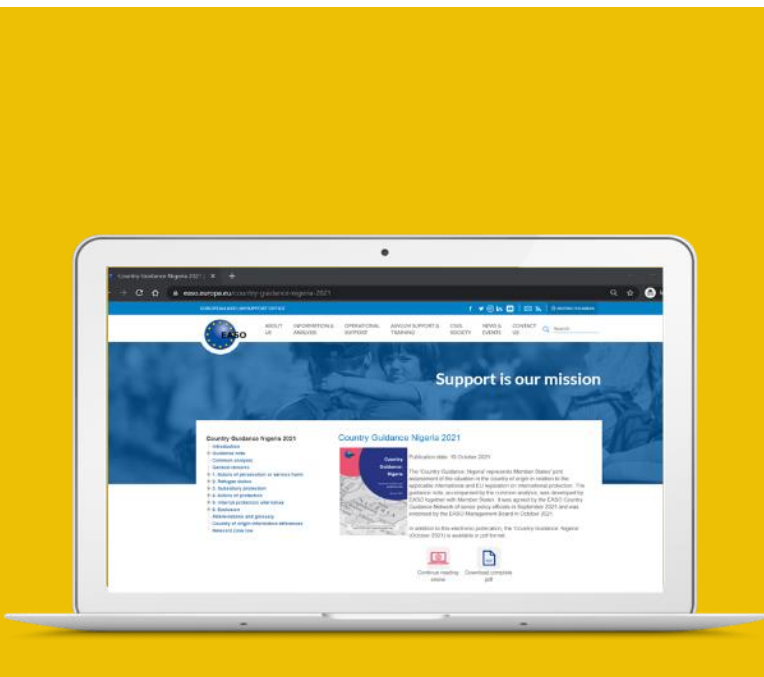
Country Guidance Nigeria 2021 | ×

easo.europa.eu/country-guidance-nigeria-2021

EUROPEAN ASYLUM SUPPORT OFFICE

EASO

ABOUT US

INFORMATION & ANALYSIS

OPERATIONAL SUPPORT

ASYLUM SUPPORT & TRAINING

CIVIL SOCIETY

NEWS & EVENTS

CONTACT US

Search

Support is our mission

Country Guidance Nigeria 2021

Introduction

Guidance note

Common analysis

General remarks

1. Actors of persecution or serious harm

2. Refugee status

3. Subsidiary protection

4. Actors of protection

5. Internal protection alternative

6. Exclusion

Abbreviations and glossary

Country of origin information references

Relevant case law

Country Guidance Nigeria 2021

Country Guidance: Nigeria

Publication date: 05 October 2021

The 'Country Guidance: Nigeria' represents Member States' joint assessment of the situation in the country of origin in relation to the applicable international and EU legislation on international protection. The guidance note, accompanied by the common analysis, was developed by EASO together with Member States. It was agreed by the EASO Country Guidance Network of senior policy officials in September 2021 and was endorsed by the EASO Management Board in October 2021.

In addition to this electronic publication, the 'Country Guidance: Nigeria' (October 2021) is available in pdf format.

Continue reading online

Download complete pdf